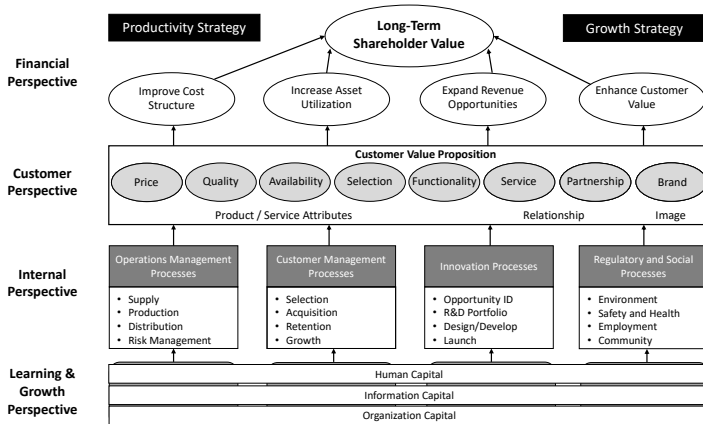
Productivity Strategy

Long-Term Shareholder Value

Growth Strategy

Financial Perspective

Improve Cost Structure

Increase Asset Utilization

Expand Revenue Opportunities

Enhance Customer Value

Customer Perspective

Customer Value Proposition

Price

Quality

Availability

Selection

Functionality

Service

Partnership

Brand

Product / Service Attributes

Relationship

Image

Internal Perspective

Operations Management Processes
• Supply
• Production
• Distribution
• Risk Management

Customer Management Processes
• Selection
• Acquisition
• Retention
• Growth

Innovation Processes
• Opportunity ID
• R&D Portfolio
• Design/Develop
• Launch

Regulatory and Social Processes
• Environment
• Safety and Health
• Employment
• Community

Learning & Growth Perspective

Human Capital

Information Capital

Organization Capital